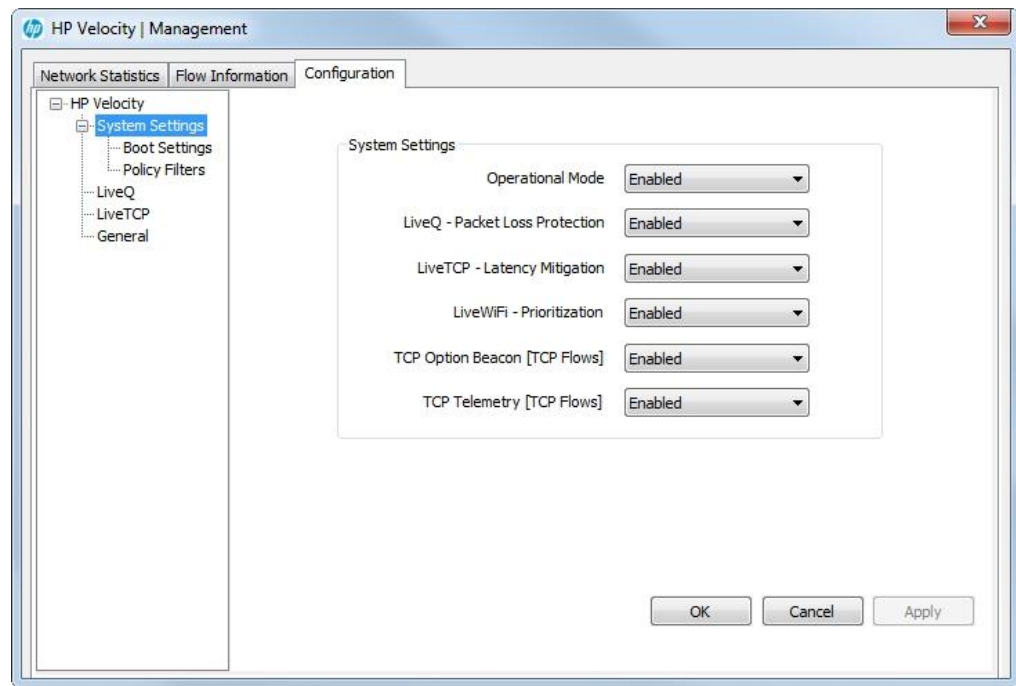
HP Velocity | Management

Network Statistics | Flow Information | Configuration

HP Velocity
System Settings
Boot Settings
Policy Filters
LiveQ
LiveTCP
General

System Settings

| | |
|---|---|
| Operational Mode | Enabled |
| LiveQ - Packet Loss Protection | Enabled |
| LiveTCP - Latency Mitigation | Enabled |
| LiveWiFi - Prioritization | Enabled |
| TCP Option Beacon [TCP Flows] | Enabled |
| TCP Telemetry [TCP Flows] | Enabled |

OK Cancel Apply